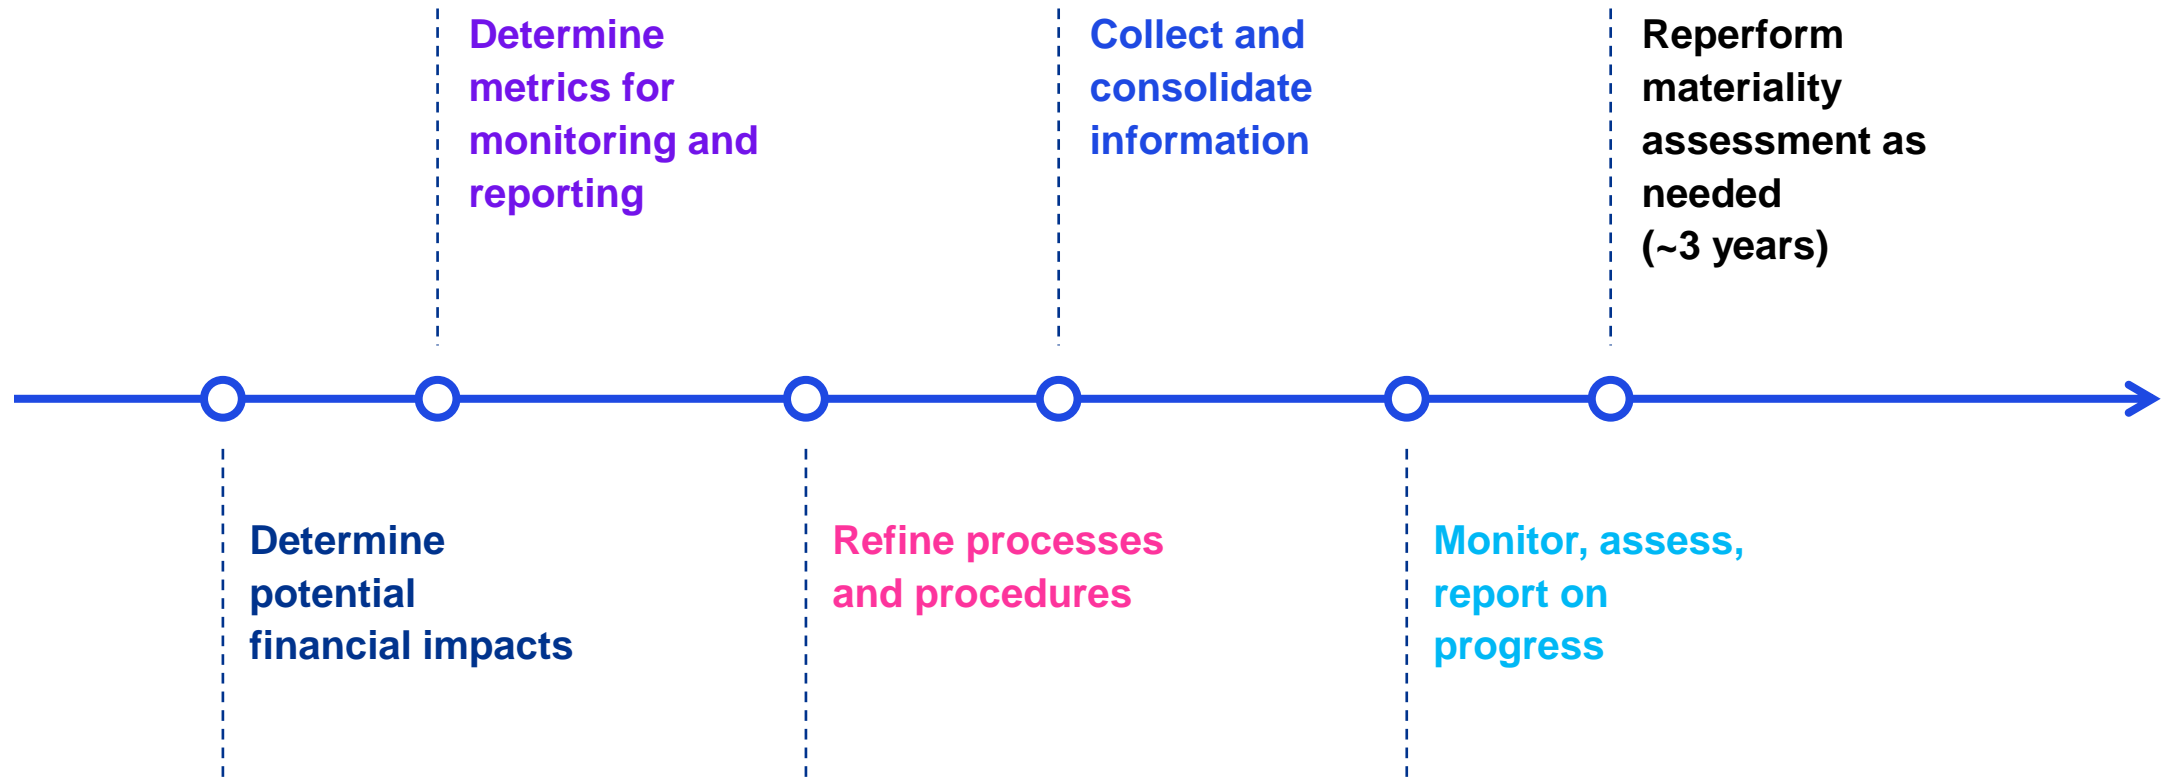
Determine potential financial impacts

Determine metrics for monitoring and reporting

Refine processes and procedures

Collect and consolidate information

Monitor, assess, report on progress

Reperform materiality assessment as needed (~3 years)